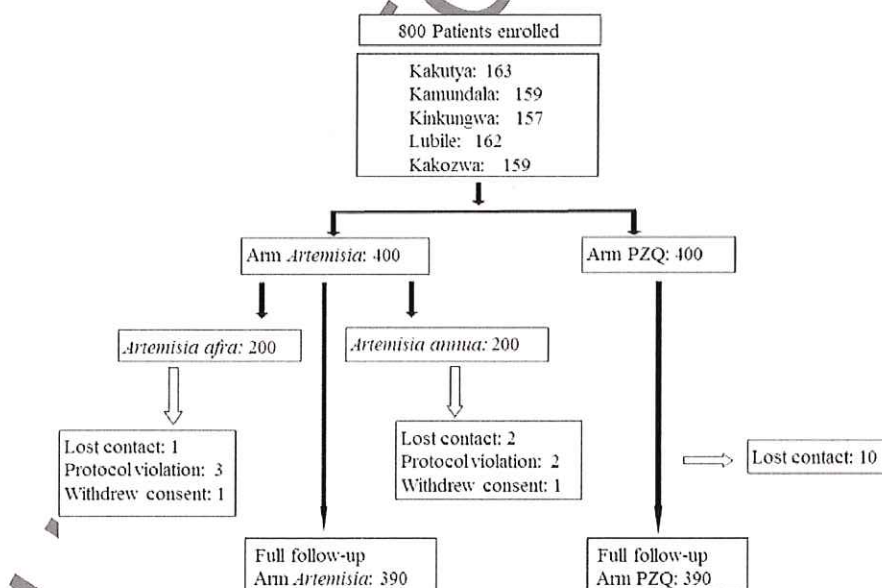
800 Patients enrolled

Kakutya: 163
Kamundala: 159
Kinkungwa: 157
Lubile: 162
Kakozwa: 159

Arm *Artemisia*: 400

Arm PZQ: 400

*Artemisia afra*: 200

*Artemisia annua*: 200

Lost contact: 1
Protocol violation: 3
Withdrew consent: 1

Lost contact: 2
Protocol violation: 2
Withdrew consent: 1

Lost contact: 10

Full follow-up
Arm *Artemisia*: 390

Full follow-up
Arm PZQ: 390